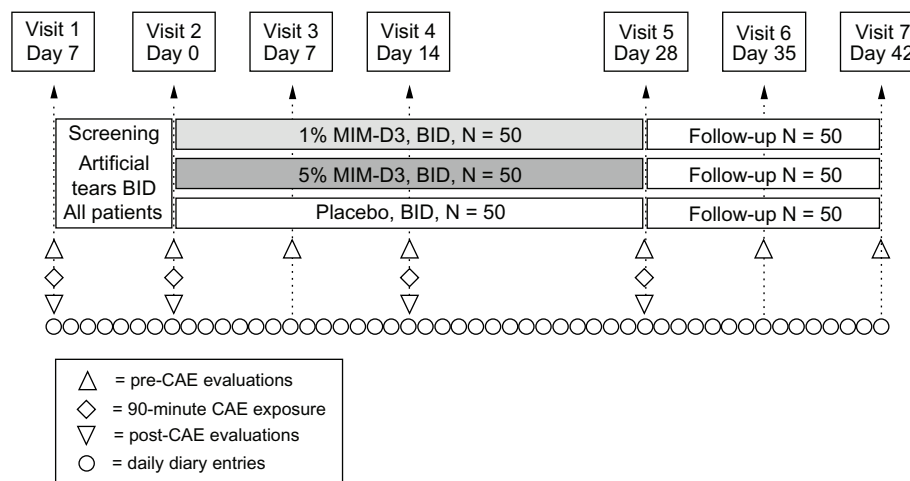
Visit 1
Day 7

Visit 2
Day 0

Visit 3
Day 7

Visit 4
Day 14

Visit 5
Day 28

Visit 6
Day 35

Visit 7
Day 42

Screening
Artificial tears BID
All patients

1% MIM-D3, BID, N = 50

5% MIM-D3, BID, N = 50

Placebo, BID, N = 50

Follow-up N = 50

Follow-up N = 50

Follow-up N = 50

△ = pre-CAE evaluations
◇ = 90-minute CAE exposure
▽ = post-CAE evaluations
○ = daily diary entries